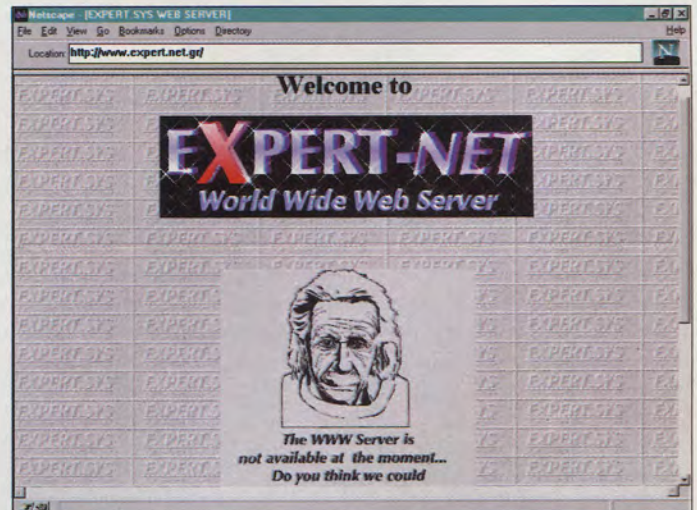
Netscape - [EXPERT SYS WEB SERVER]

File Edit View Go Bookmarks Options Directory Help

Location: http://www.expert.net.gr/

N

Welcome to

EXPERT-NET
World Wide Web Server

The WWW Server is not available at the moment... Do you think we could